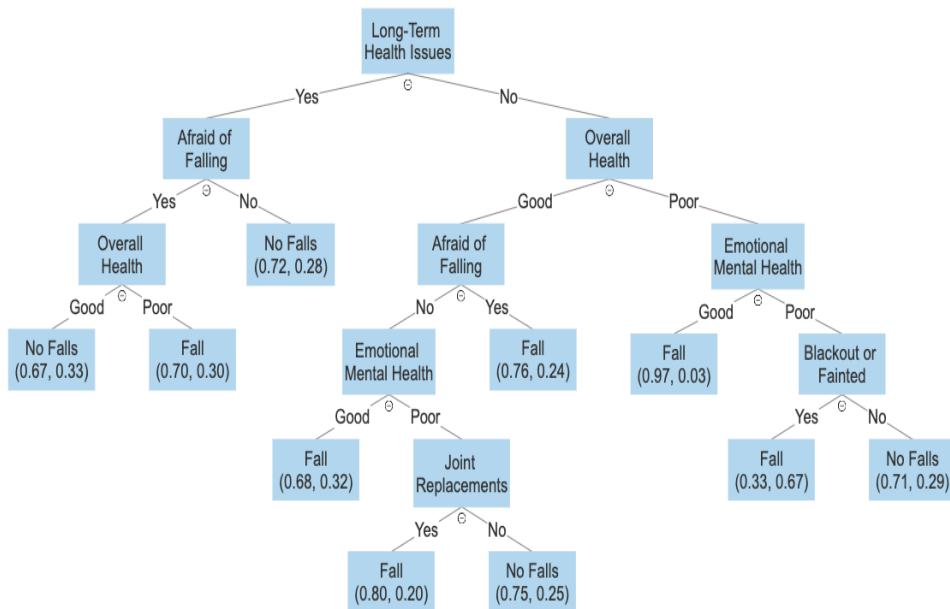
Long-Term Health Issues

Yes ⊖ No

Afraid of Falling

Yes ⊖ No

Overall Health

Good ⊖ Poor

No Falls (0.67, 0.33)

Fall (0.70, 0.30)

No Falls (0.72, 0.28)

Overall Health

Good ⊖ Poor

Afraid of Falling

No ⊖ Yes

Emotional Mental Health

Good ⊖ Poor

Fall (0.68, 0.32)

Joint Replacements

Yes ⊖ No

Fall (0.80, 0.20)

No Falls (0.75, 0.25)

Fall (0.76, 0.24)

Emotional Mental Health

Good ⊖ Poor

Fall (0.97, 0.03)

Blackout or Fainted

Yes ⊖ No

Fall (0.33, 0.67)

No Falls (0.71, 0.29)